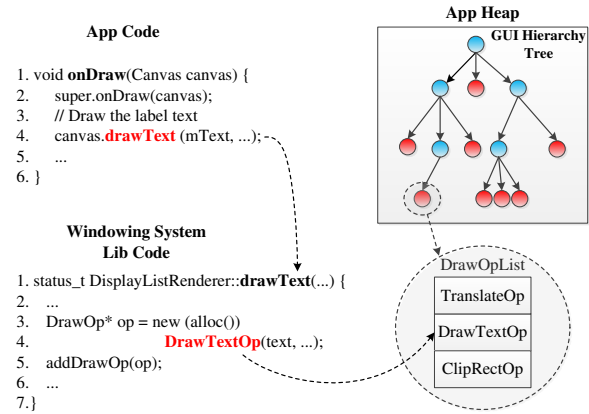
App Code

1. void onDraw(Canvas canvas) {
2. super.onDraw(canvas);
3. // Draw the label text
4. canvas.drawText (mText, ...);
5. ...
6. }

App Heap

GUI Hierarchy Tree

Windowing System Lib Code

1. status_t DisplayListRenderer::drawText(...) {
2. ...
3. DrawOp* op = new (alloc())
4. DrawTextOp(text, ...);
5. addDrawOp(op);
6. ...
7.}

DrawOpList

TranslateOp

DrawTextOp

ClipRectOp